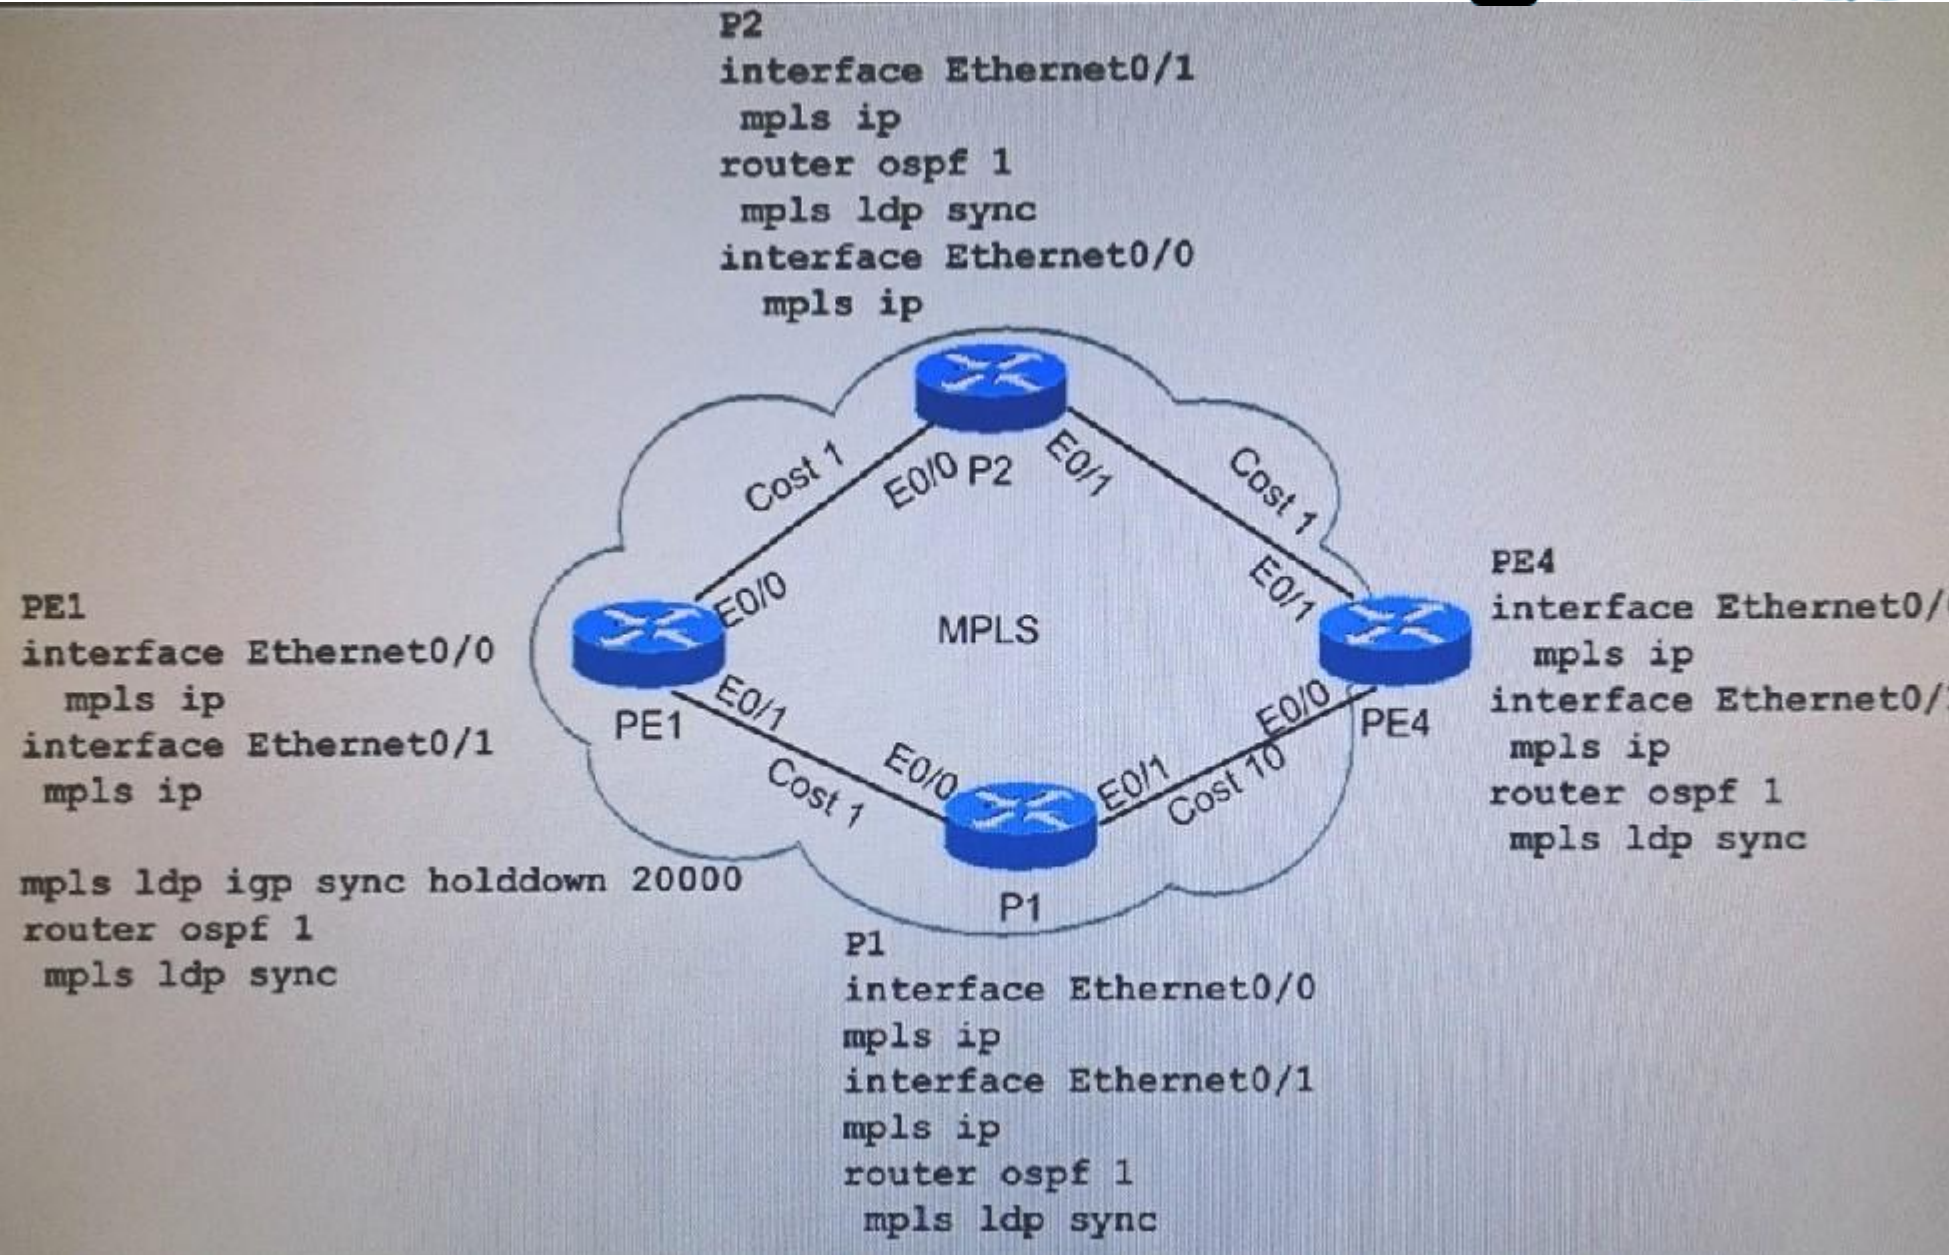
P2
interface Ethernet0/1
mpls ip
router ospf 1
mpls ldp sync
interface Ethernet0/0
mpls ip

Cost 1
E0/0 P2
E0/1
Cost 1
E0/0
E0/1
MPLS
PE1
E0/1
E0/0
PE4
E0/0
E0/1
Cost 10
Cost 1
P1

PE1
interface Ethernet0/0
mpls ip
interface Ethernet0/1
mpls ip

mpls ldp igp sync holddown 20000
router ospf 1
mpls ldp sync

PE4
interface Ethernet0/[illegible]
mpls ip
interface Ethernet0/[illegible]
mpls ip
router ospf 1
mpls ldp sync

P1
interface Ethernet0/0
mpls ip
interface Ethernet0/1
mpls ip
router ospf 1
mpls ldp sync